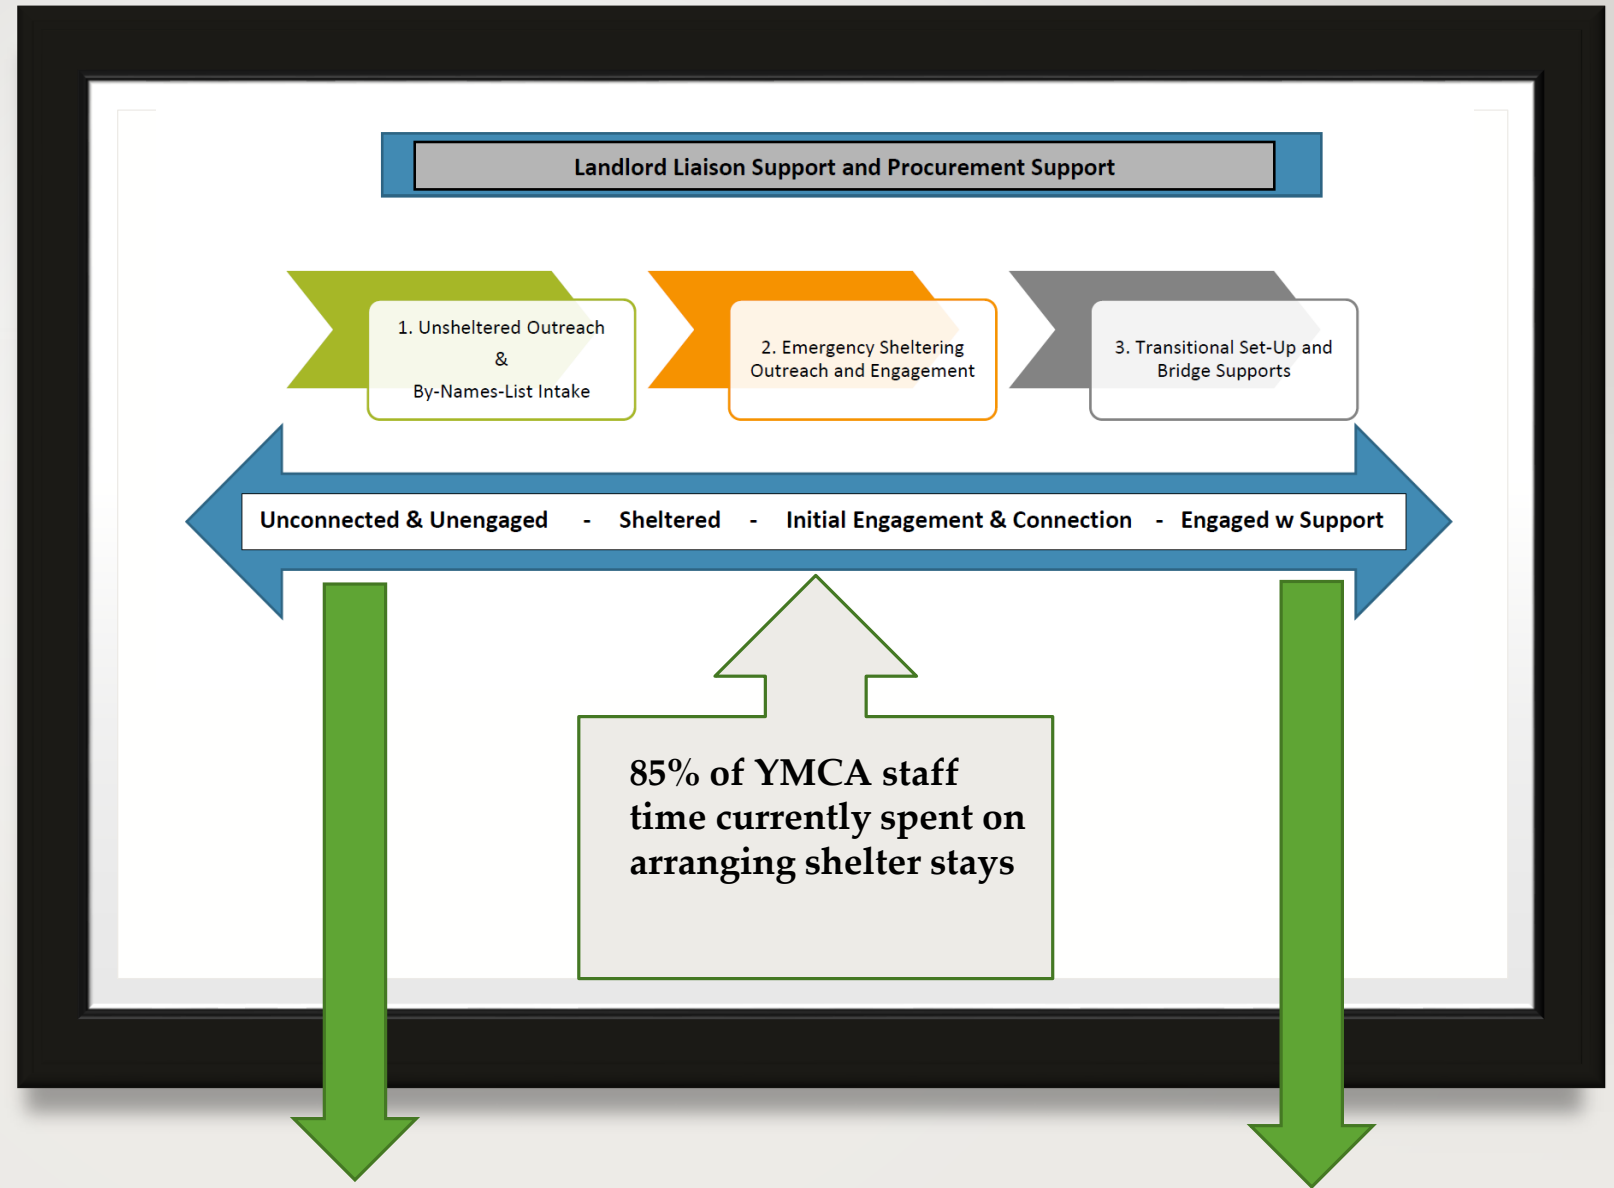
Landlord Liaison Support and Procurement Support

1. Unsheltered Outreach
&
By-Names-List Intake

2. Emergency Sheltering Outreach and Engagement

3. Transitional Set-Up and Bridge Supports

Unconnected & Unengaged - Sheltered - Initial Engagement & Connection - Engaged w Support

85% of YMCA staff time currently spent on arranging shelter stays